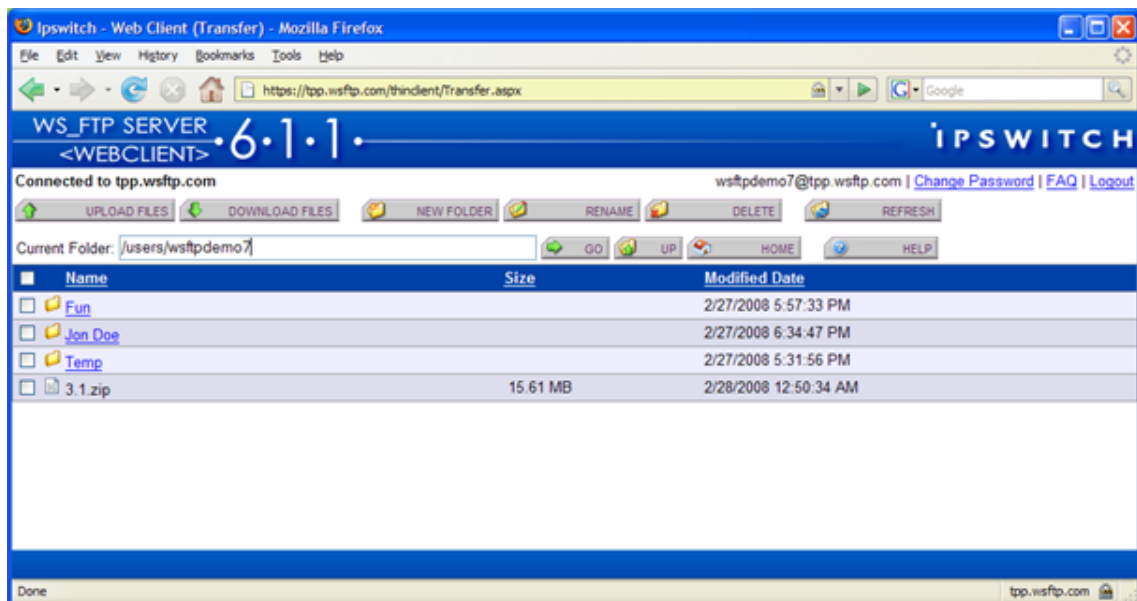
Ipswitch - Web Client (Transfer) - Mozilla Firefox

File Edit View History Bookmarks Tools Help

https://tpp.wsftp.com/thinclient/Transfer.aspx

Google

WS_FTP SERVER <WEBCLIENT> 6.1.1

IPSWITCH

Connected to tpp.wsftp.com

wsftpdemo7@tpp.wsftp.com | Change Password | FAQ | Logout

UPLOAD FILES DOWNLOAD FILES NEW FOLDER RENAME DELETE REFRESH

Current Folder: /users/wsftpdemo7 GO UP HOME HELP

| Name | Size | Modified Date |
|---|---|---|
| Fun | | 2/27/2008 5:57:33 PM |
| Jon Doe | | 2/27/2008 6:34:47 PM |
| Temp | | 2/27/2008 5:31:56 PM |
| 3.1.zip | 15.61 MB | 2/28/2008 12:50:34 AM |

Done

tpp.wsftp.com